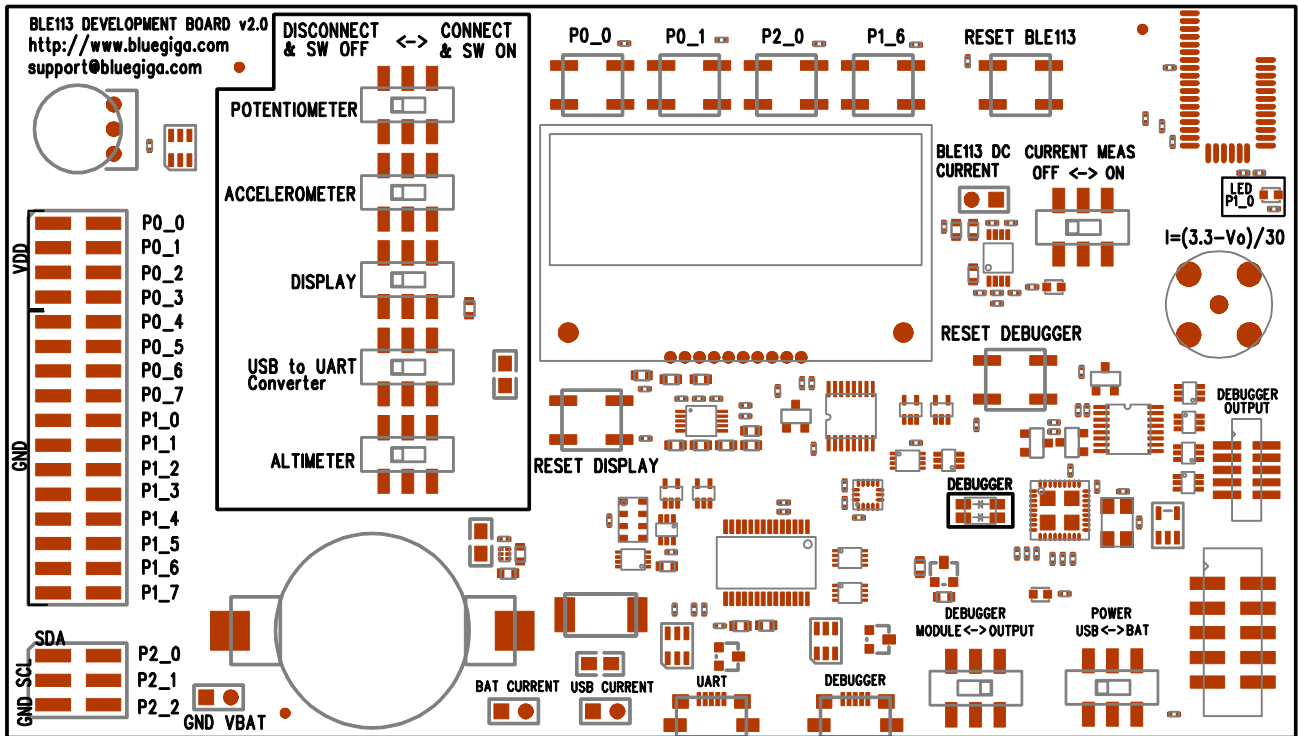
BLE113 DEVELOPMENT BOARD v2.0
http://www.bluegiga.com
support@bluegiga.com

DISCONNECT & SW OFF <-> CONNECT & SW ON

POTENTIOMETER
ACCELEROMETER
DISPLAY
USB to UART Converter
ALTIMETER

P0_0
P0_1
P2_0
P1_6
RESET BLE113

BLE113 DC CURRENT
CURRENT MEAS OFF <-> ON
LED P1_0
I=(3.3-Vo)/30

VDD
P0_0
P0_1
P0_2
P0_3
P0_4
P0_5
P0_6
P0_7
P1_0
P1_1
P1_2
P1_3
P1_4
P1_5
P1_6
P1_7
GND

RESET DEBUGGER
RESET DISPLAY
DEBUGGER OUTPUT
DEBUGGER

SDA
SCL
GND
P2_0
P2_1
P2_2
GND VBAT

BAT CURRENT
USB CURRENT
UART
DEBUGGER
DEBUGGER MODULE<->OUTPUT
POWER USB<->BAT